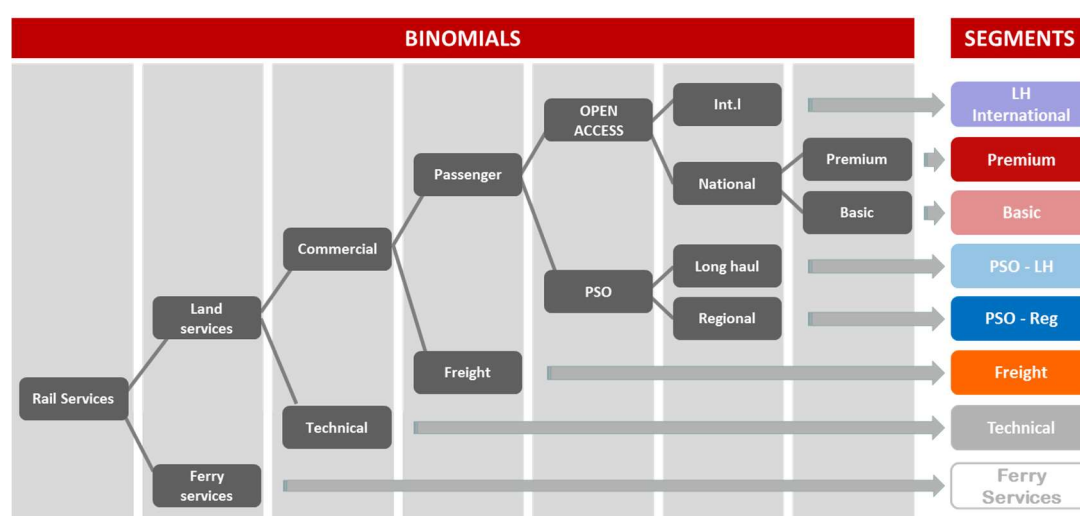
BINOMIALS

SEGMENTS

Rail Services

Land services

Ferry services

Commercial

Technical

Passenger

Freight

OPEN ACCESS

PSO

Int.l

National

Long haul

Regional

Premium

Basic

LH International

Premium

Basic

PSO - LH

PSO - Reg

Freight

Technical

Ferry Services